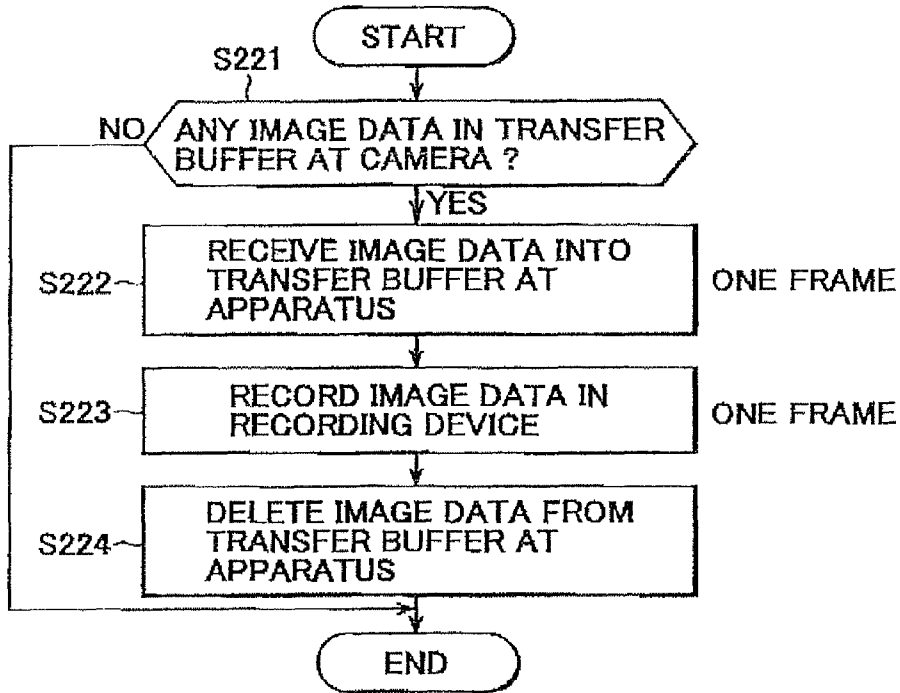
START

S221

NO

ANY IMAGE DATA IN TRANSFER BUFFER AT CAMERA ?

YES

S222

RECEIVE IMAGE DATA INTO TRANSFER BUFFER AT APPARATUS

ONE FRAME

S223

RECORD IMAGE DATA IN RECORDING DEVICE

ONE FRAME

S224

DELETE IMAGE DATA FROM TRANSFER BUFFER AT APPARATUS

END